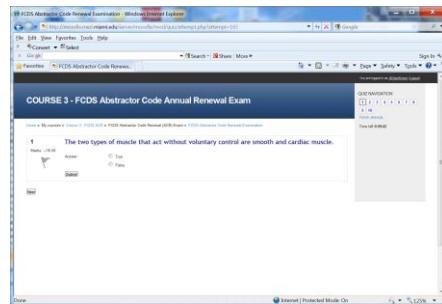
FCDS Abstractor Code Renewal Examination - Windows Internet Explorer

http://moodle.med.miami.edu/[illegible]/mod/quiz/attempt.php?attempt=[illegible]

Google

File Edit View Favorites Tools Help

Convert Select

Google

Search More

Sign In

Favorites FCDS Abstractor Code Renewa...

Page Safety Tools

COURSE 3 - FCDS Abstractor Code Annual Renewal Exam

Home ▸ My courses ▸ Course 3 - FCDS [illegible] ▸ FCDS Abstractor Code Renewal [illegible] ▸ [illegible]

QUIZ NAVIGATION

1 2 3 4 5 6 7 8 9 10

Finish attempt...

Time left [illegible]

1

Marks: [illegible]

The two types of muscle that act without voluntary control are smooth and cardiac muscle.

Answer: True

False

Submit

Next

Done

Internet | Protected Mode: On

125%